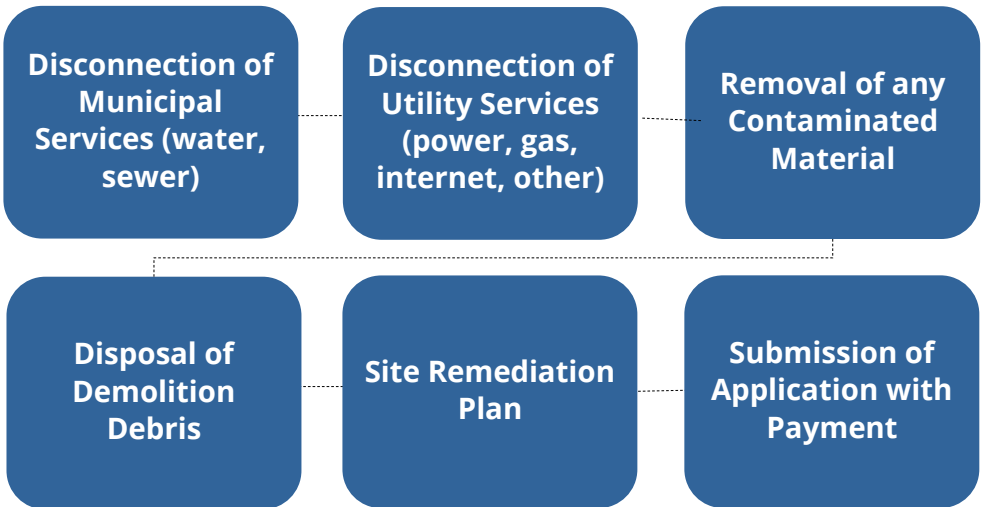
Disconnection of Municipal Services (water, sewer)

Disconnection of Utility Services (power, gas, internet, other)

Removal of any Contaminated Material

Disposal of Demolition Debris

Site Remediation Plan

Submission of Application with Payment